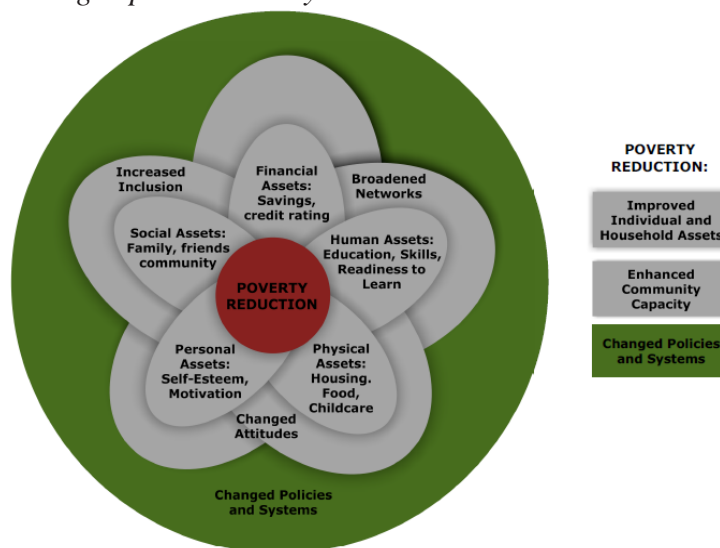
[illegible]

Increased Inclusion

Financial Assets: Savings, credit rating

Broadened Networks

Social Assets: Family, friends community

Human Assets: Education, Skills, Readiness to Learn

POVERTY REDUCTION

Personal Assets: Self-Esteem, Motivation

Physical Assets: Housing. Food, Childcare

Changed Attitudes

Changed Policies and Systems

POVERTY REDUCTION:

Improved Individual and Household Assets

Enhanced Community Capacity

Changed Policies and Systems